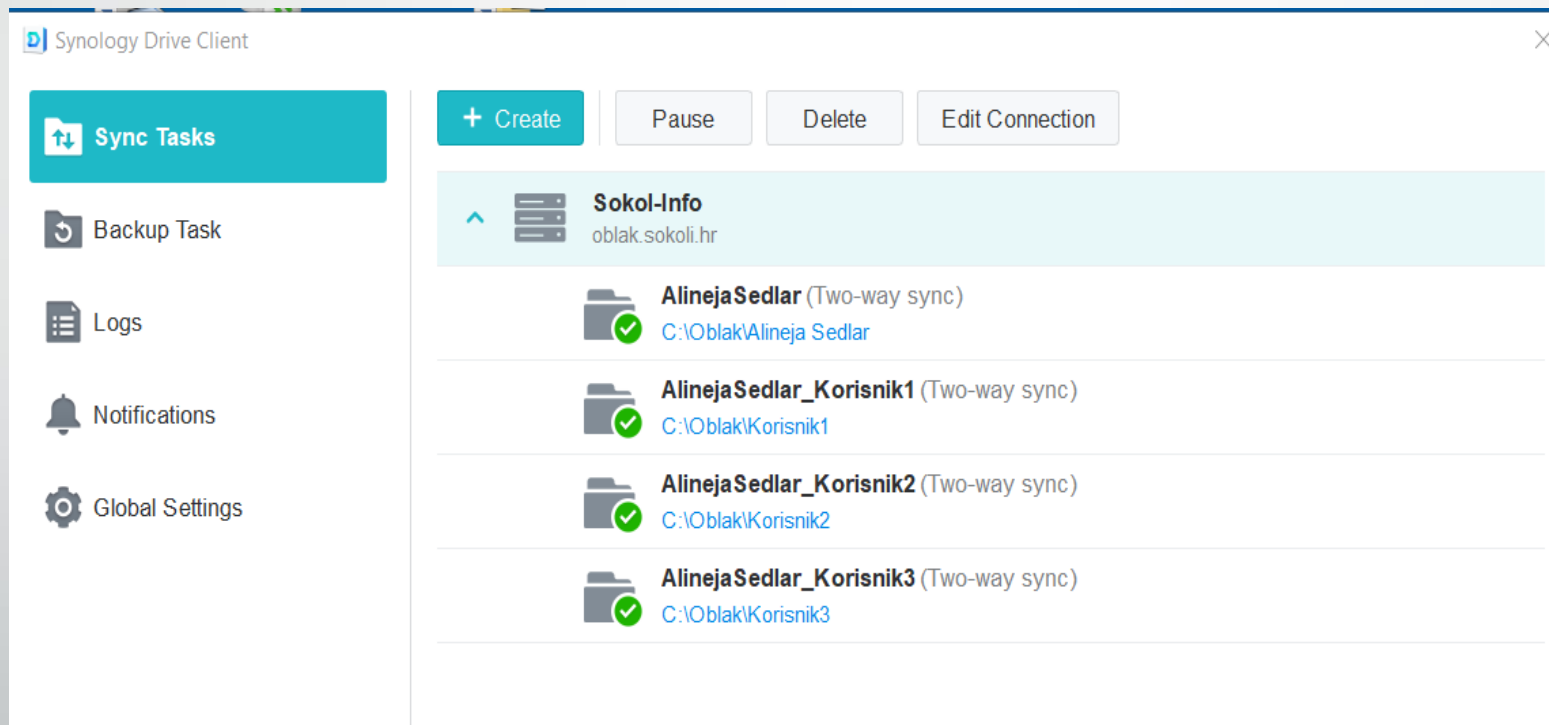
Synology Drive Client

Sync Tasks

Backup Task

Logs

Notifications

Global Settings

+ Create

Pause

Delete

Edit Connection

Sokol-Info
oblak.sokoli.hr

AlinejaSedlar (Two-way sync)
C:\Oblak\Alineja Sedlar

AlinejaSedlar_Korisnik1 (Two-way sync)
C:\Oblak\Korisnik1

AlinejaSedlar_Korisnik2 (Two-way sync)
C:\Oblak\Korisnik2

AlinejaSedlar_Korisnik3 (Two-way sync)
C:\Oblak\Korisnik3